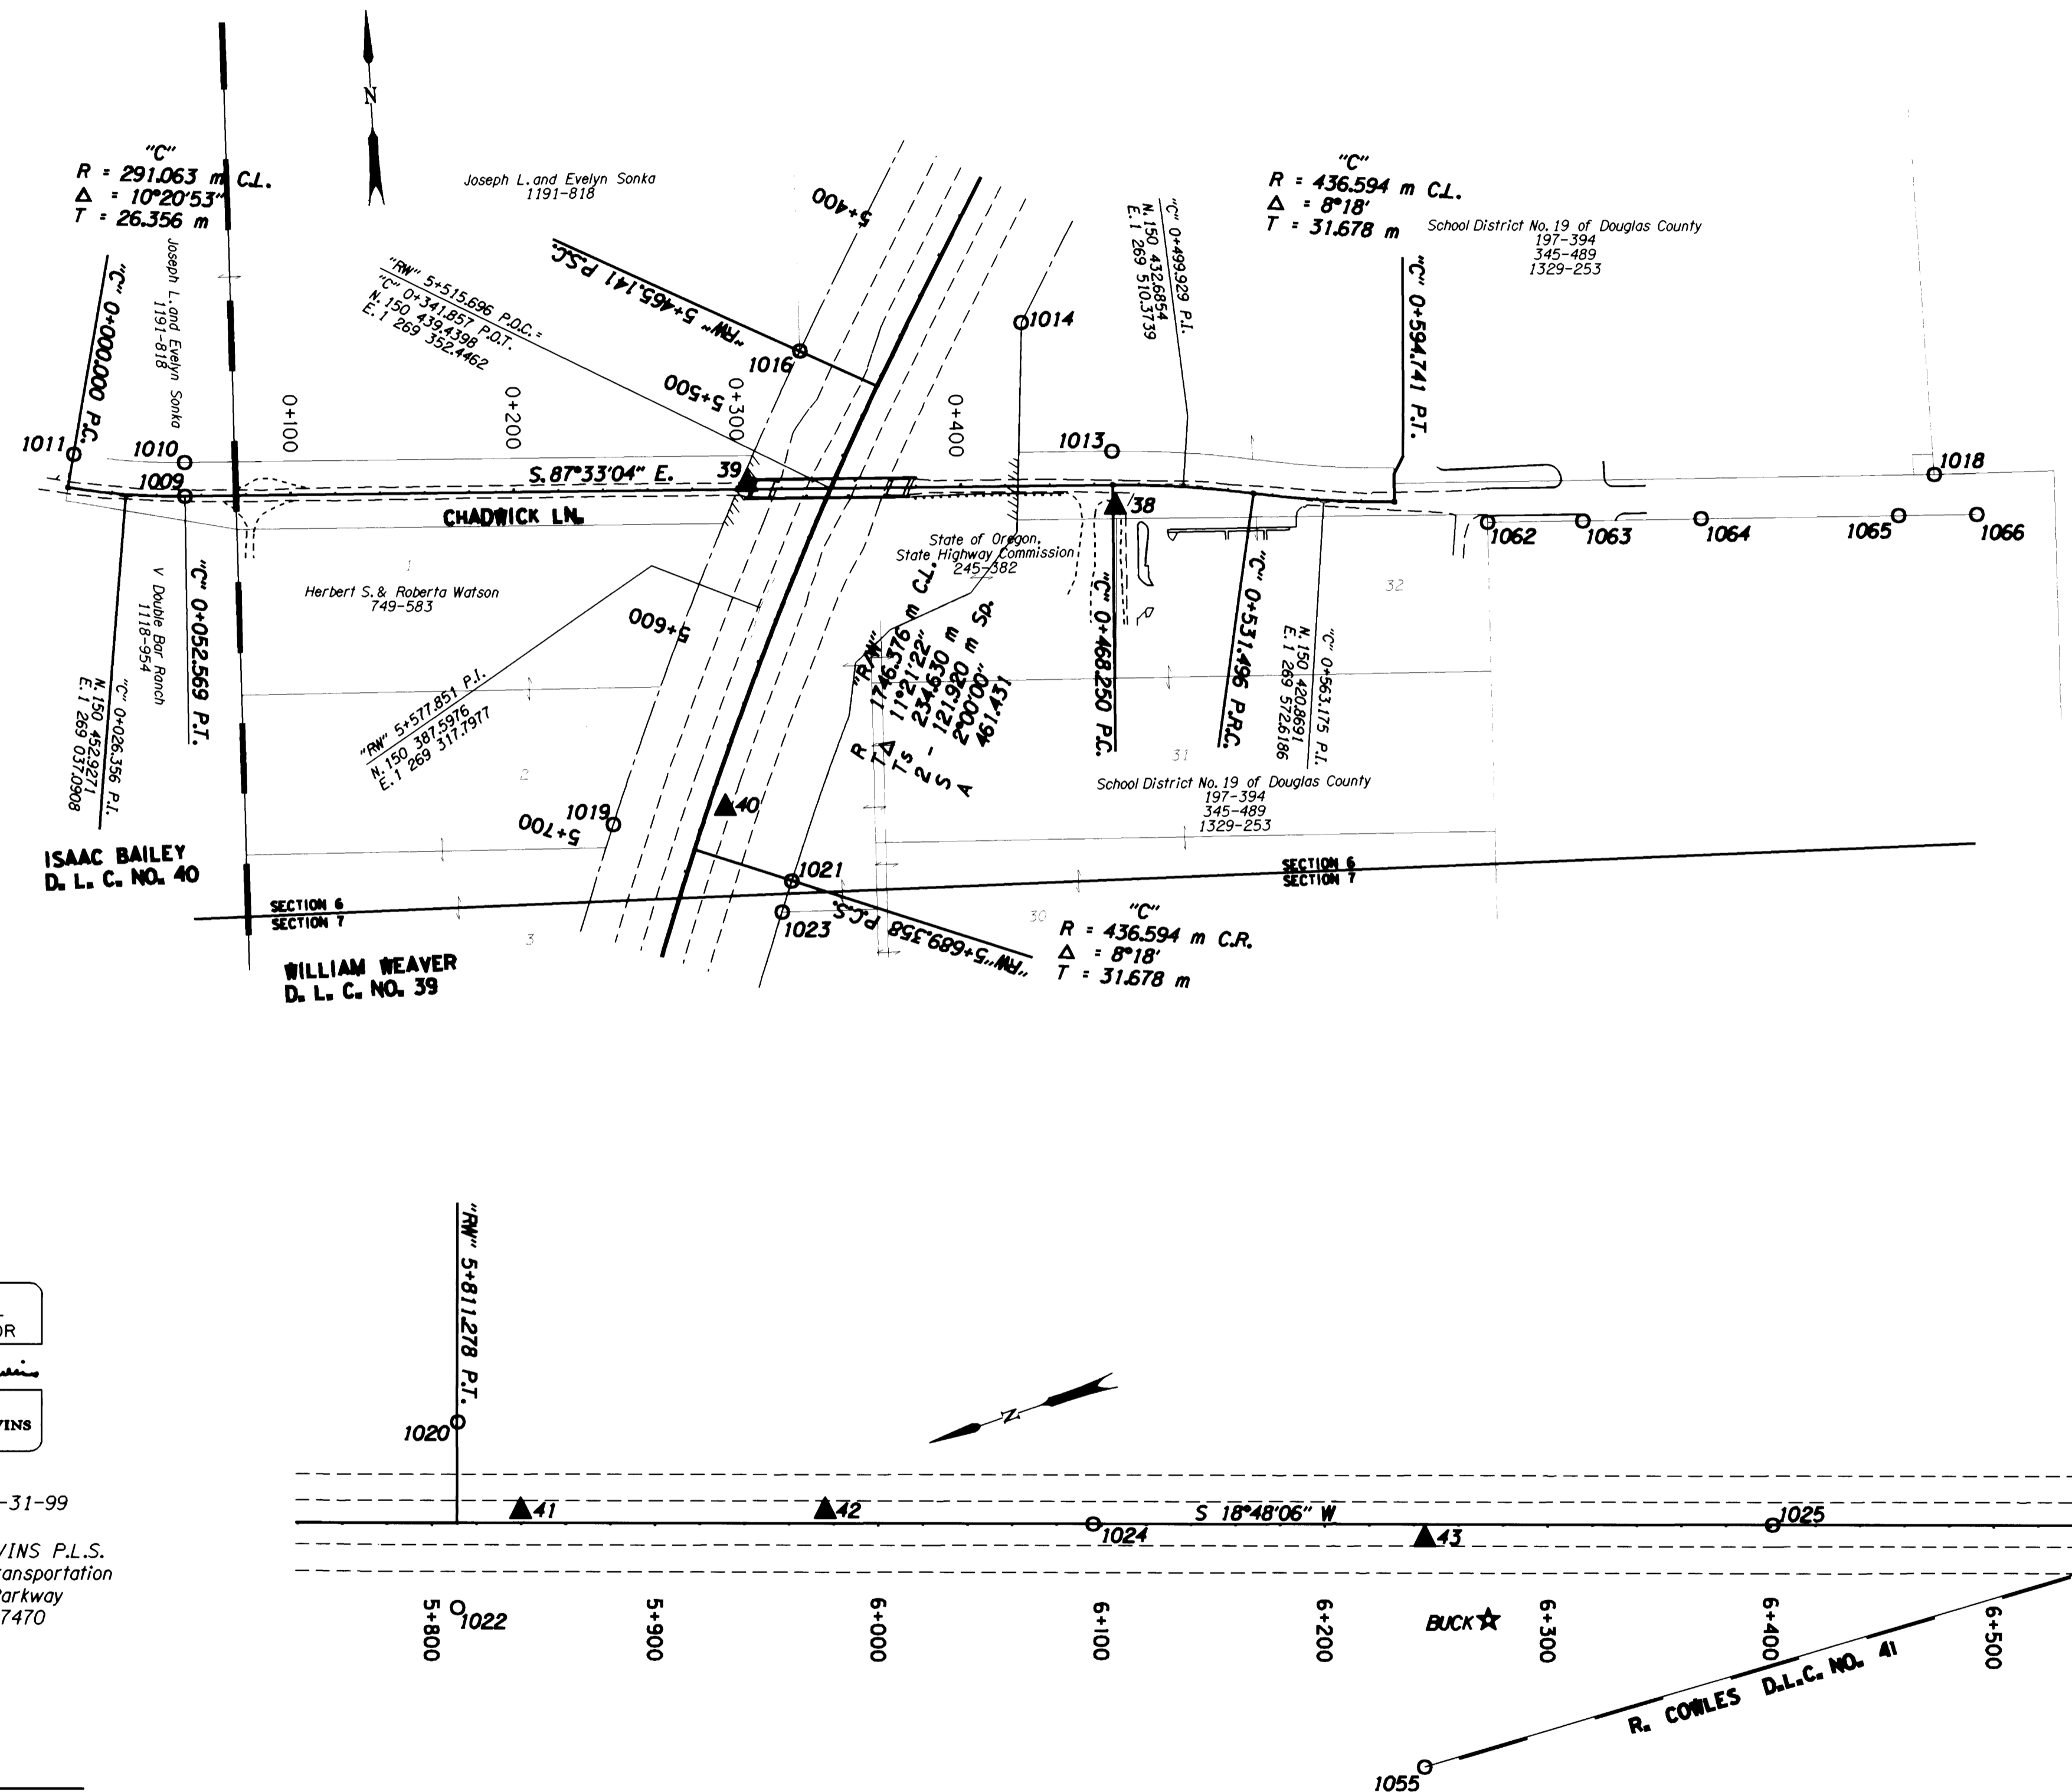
N

"C"
R = 291.063 m C.L.
Δ = 10°20'53"
T = 26.356 m

Joseph L. and Evelyn Sonka
1191-818

5+400

"C"
R = 436.594 m C.L.
Δ = 8°18'
T = 31.678 m

School District No. 19 of Douglas County
197-394
345-489
1329-253

"C" 0+499.929 P.I.
N. 150 432.6854
E. 1 269 510.3739

"RW" 5+465.141 P.S.C.

"RW" 5+515.696 P.O.C. =
"C" 0+341.857 P.O.T.
N. 150 439.4398
E. 1 269 352.4462

"C" 0+000.000 P.C.

Joseph L. and Evelyn Sonka
1191-818

1014

"C" 0+594.741 P.T.

1016

5+500

0+300

0+100

0+200

0+400

1011

1010

1013

1018

1009

S. 87°33'04" E.

39

38

CHADWICK LN.

1062

1063

1064

1065

1066

State of Oregon,
State Highway Commission
245-382

32

Herbert S. & Roberta Watson
749-583

5+600

"C" 0+052.569 P.T.

V Double Bar Ranch
1118-954

"C" 0+026.356 P.I.
N. 150 452.9271
E. 1 269 037.0908

"RW" 5+577.851 P.I.
N. 150 387.5976
E. 1 269 317.7977

"RW"
R 1746.376 m C.L.
T Δ 11°21'22"
Ts 234.630 m
2 - 121.920 m Sp.
S 2°00'00"
A 461.431

"C" 0+468.250 P.C.

"C" 0+531.496 P.R.C.

"C" 0+563.175 P.I.
N. 150 420.8691
E. 1 269 572.6186

31

School District No. 19 of Douglas County
197-394
345-489
1329-253

2

1019

5+700

40

ISAAC BAILEY
D. L. C. NO. 40

1021

SECTION 6
SECTION 7

SECTION 6
SECTION 7

1023

"RW" 5+689.358 P.C.S.

30

3

"C"
R = 436.594 m C.R.
Δ = 8°18'
T = 31.678 m

WILLIAM WEAVER
D. L. C. NO. 39

"RW" 5+811.278 P.T.

OR

VINS

-31-99

VINS P.L.S.
ransportation
Parkway
7470

1020

N

41

42

S 18°48'06" W

1024

43

1025

5+800

1022

5+900

6+000

6+100

6+200

BUCK

6+300

6+400

6+500

R. COWLES D.L.C. NO. 41

1055